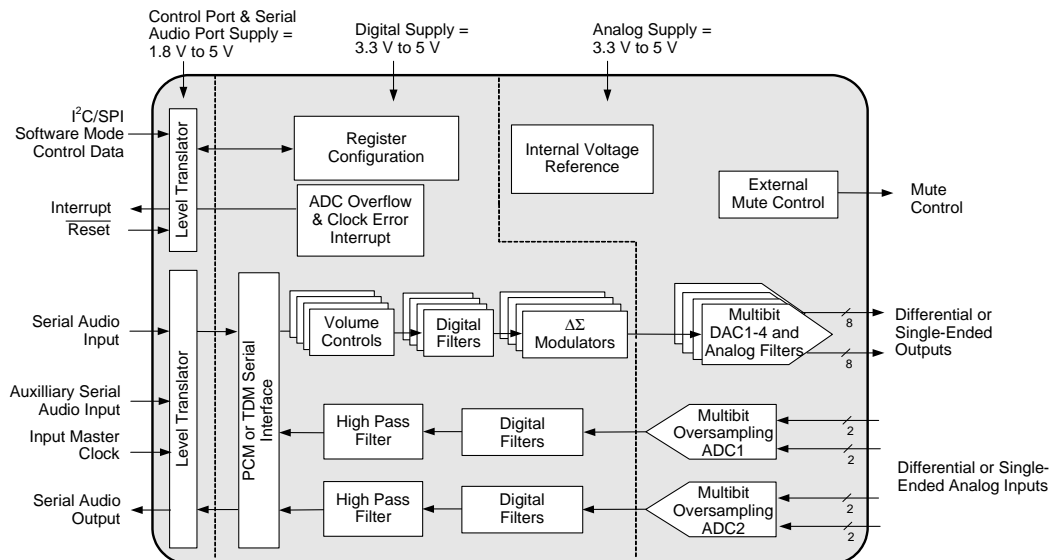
Control Port & Serial Audio Port Supply = 1.8 V to 5 V

Digital Supply = 3.3 V to 5 V

Analog Supply = 3.3 V to 5 V

$I^2C$/SPI Software Mode Control Data

Level Translator

Register Configuration

Internal Voltage Reference

ADC Overflow & Clock Error Interrupt

External Mute Control

Mute Control

Interrupt

$\overline{\text{Reset}}$

Serial Audio Input

Level Translator

PCM or TDM Serial Interface

Volume Controls

Digital Filters

$\Delta\Sigma$ Modulators

Multibit DAC1-4 and Analog Filters

8

8

Differential or Single-Ended Outputs

Auxilliary Serial Audio Input

Input Master Clock

High Pass Filter

Digital Filters

Multibit Oversampling ADC1

2

2

Differential or Single-Ended Analog Inputs

Serial Audio Output

High Pass Filter

Digital Filters

Multibit Oversampling ADC2

2

2